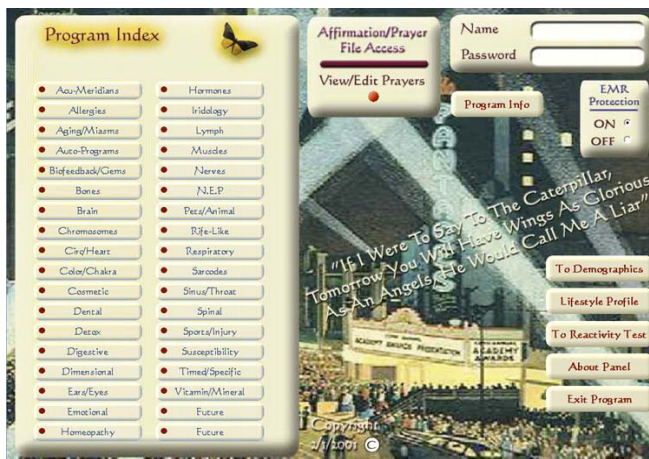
Program Index

Acu-Meridians
Allergies
Aging/Miasms
Auto-Programs
Biofeedback/Gems
Bones
Brain
Chromosomes
Circ/Heart
Color/Chakra
Cosmetic
Dental
Detox
Digestive
Dimensional
Ears/Eyes
Emotional
Homeopathy

Hormones
Iridology
Lymph
Muscles
Nerves
N.E.P
Pets/Animal
Rife-Like
Respiratory
Sarcodes
Sinus/Throat
Spinal
Sports/Injury
Susceptibility
Timed/Specific
Vitamin/Mineral
Future
Future

Affirmation/Prayer File Access

View/Edit Prayers

Name
Password

Program Info

EMR Protection
ON
OFF

"If I Were To Say To The Caterpillar, Tomorrow You Will Have Wings As Glorious As An Angels, He Would Call Me A Liar"

To Demographics
Lifestyle Profile
To Reactivity Test
About Panel
Exit Program

ACADEMY AWARDS PRESENTATION
ACADEMY AWARDS

Copyright
2/1/2001 ©